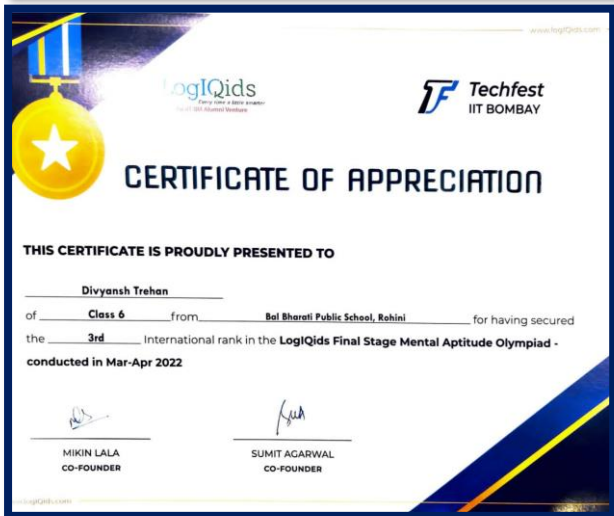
www.logIQids.com

LogIQids
Every time a little smarter
An IIT Alumni Venture

Techfest
IIT BOMBAY

CERTIFICATE OF APPRECIATION

THIS CERTIFICATE IS PROUDLY PRESENTED TO

Divyansh Trehan

of Class 6 from Bal Bharati Public School, Rohini for having secured the 3rd International rank in the LogIQids Final Stage Mental Aptitude Olympiad - conducted in Mar-Apr 2022

MIKIN LALA
CO-FOUNDER

SUMIT AGARWAL
CO-FOUNDER

logIQids.com